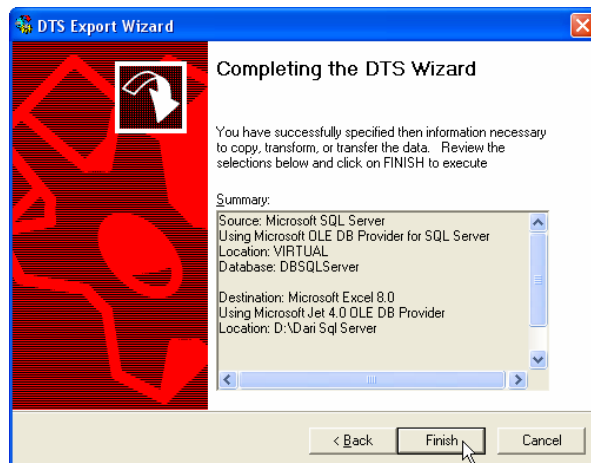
DTS Export Wizard

Completing the DTS Wizard

You have successfully specified then information necessary to copy, transform, or transfer the data. Review the selections below and click on FINISH to execute

Summary:

Source: Microsoft SQL Server
Using Microsoft OLE DB Provider for SQL Server
Location: VIRTUAL
Database: DBSQLServer

Destination: Microsoft Excel 8.0
Using Microsoft Jet 4.0 OLE DB Provider
Location: D:\Dari Sql Server

< Back | Finish | Cancel